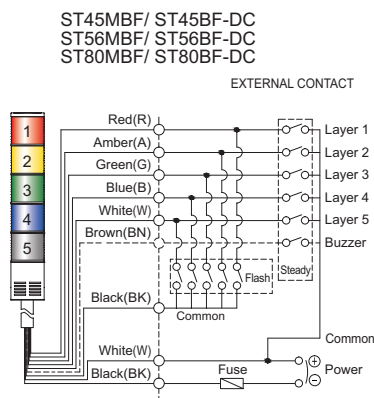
ST45MBF/ ST45BF-DC
ST56MBF/ ST56BF-DC
ST80MBF/ ST80BF-DC

EXTERNAL CONTACT

1
2
3
4
5

Red(R)
Amber(A)
Green(G)
Blue(B)
White(W)
Brown(BN)
Black(BK)
White(W)
Black(BK)

Layer 1
Layer 2
Layer 3
Layer 4
Layer 5
Buzzer

Flash
Steady
Common
Common
Fuse
$\oplus$
$\ominus$
Power